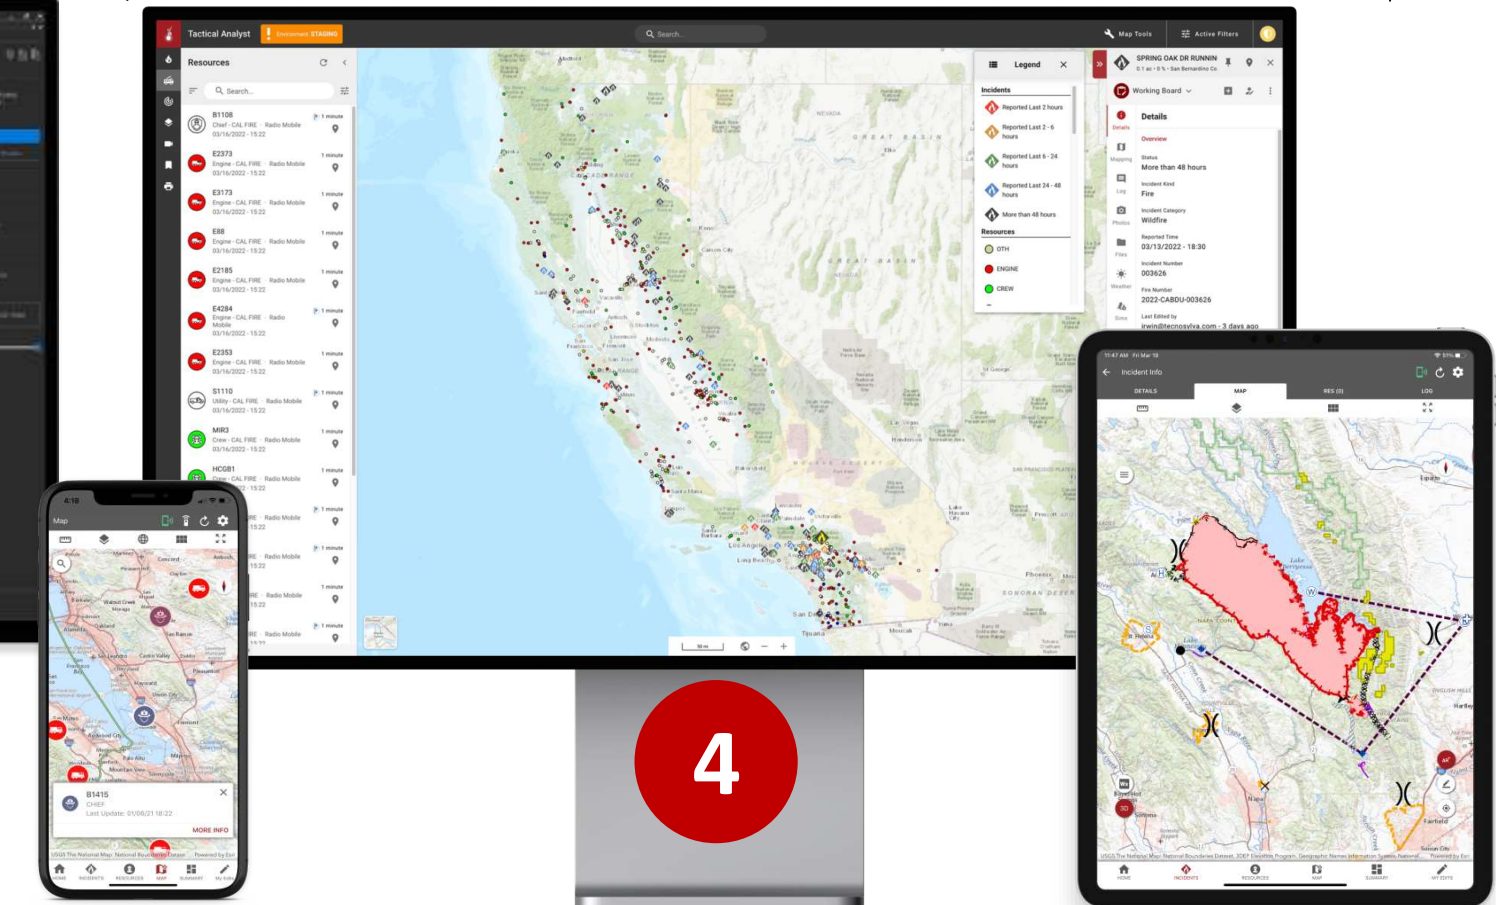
Tactical Analyst Environment STAGING

Search...

Map Tools Active Filters

Resources

Search...

B1108
Chief · CAL FIRE · Radio Mobile
03/16/2022 - 15:22
1 minute

E2373
Engine · CAL FIRE · Radio Mobile
03/16/2022 - 15:22
1 minute

E3173
Engine · CAL FIRE · Radio Mobile
03/16/2022 - 15:22
1 minute

E88
Engine · CAL FIRE · Radio Mobile
03/16/2022 - 15:22
1 minute

E2185
Engine · CAL FIRE · Radio Mobile
03/16/2022 - 15:22
1 minute

E4284
Engine · CAL FIRE · Radio Mobile
03/16/2022 - 15:22
1 minute

E2353
Engine · CAL FIRE · Radio Mobile
03/16/2022 - 15:22
1 minute

S1110
Utility · CAL FIRE · Radio Mobile
03/16/2022 - 15:22
1 minute

MIR3
Crew · CAL FIRE · Radio Mobile
03/16/2022 - 15:22
1 minute

HCGB1
Crew · CAL FIRE · Radio Mobile
1 minute

Legend

Incidents
Reported Last 2 hours
Reported Last 2 - 6 hours
Reported Last 6 - 24 hours
Reported Last 24 - 48 hours
More than 48 hours

Resources
OTH
ENGINE
CREW

SPRING OAK DR RUNNIN
0.1 ac · 0 % · San Bernardino Co.

Working Board

Details

Overview

Status
More than 48 hours

Incident Kind
Fire

Incident Category
Wildfire

Reported Time
03/13/2022 - 18:30

Incident Number
003626

Fire Number
2022-CABDU-003626

Last Edited by
irwin@tecnosylva.com - 3 days ago

Details
Mapping
Log
Photos
Files
Weather
Sims

Incident Info
DETAILS MAP RES (0) LOG

4:18
Map

B1415
CHIEF
Last Update: 01/06/21 18:22
MORE INFO

HOME INCIDENTS RESOURCES MAP SUMMARY MY EDITS

4